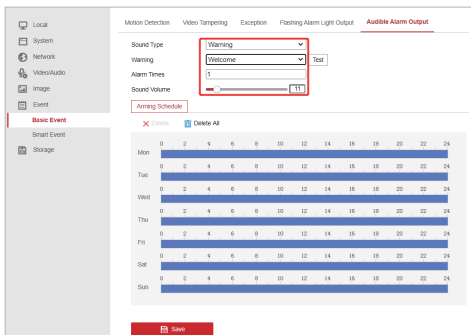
Local
System
Network
Video/Audio
Image
Event
Basic Event
Smart Event
Storage

Motion Detection Video Tampering Exception Flashing Alarm Light Output Audible Alarm Output

Sound Type Warning
Warning Welcome Test
Alarm Times 1
Sound Volume 11

Arming Schedule

Delete Delete All

| | 0 | 2 | 4 | 6 | 8 | 10 | 12 | 14 | 16 | 18 | 20 | 22 | 24 |
|---|---|---|---|---|---|---|---|---|---|---|---|---|---|
| Mon | | | | | | | | | | | | | |
| Tue | | | | | | | | | | | | | |
| Wed | | | | | | | | | | | | | |
| Thu | | | | | | | | | | | | | |
| Fri | | | | | | | | | | | | | |
| Sat | | | | | | | | | | | | | |
| Sun | | | | | | | | | | | | | |

Save